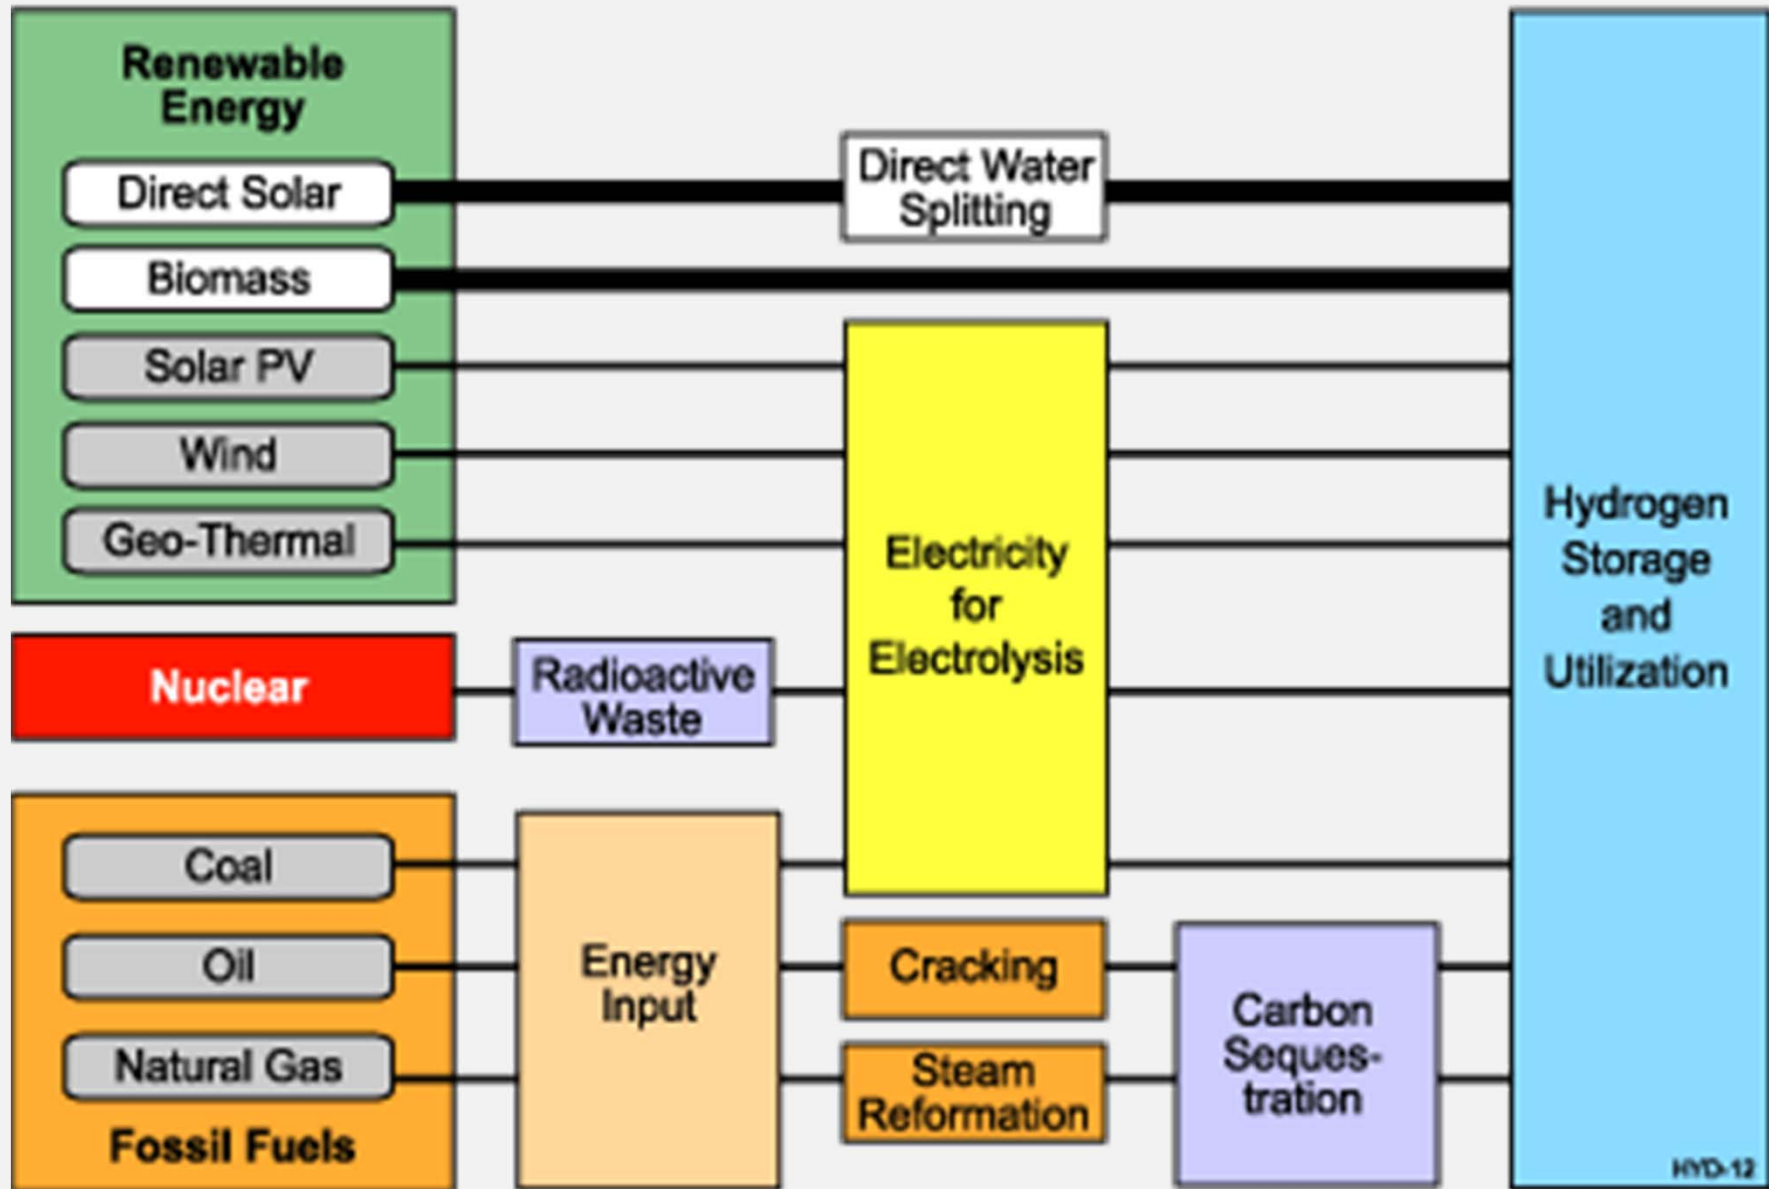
Renewable Energy

Direct Solar

Biomass

Solar PV

Wind

Geo-Thermal

Direct Water Splitting

Electricity for Electrolysis

Hydrogen Storage and Utilization

Nuclear

Radioactive Waste

Coal

Oil

Natural Gas

Fossil Fuels

Energy Input

Cracking

Steam Reformation

Carbon Seques-tration

HYD-12